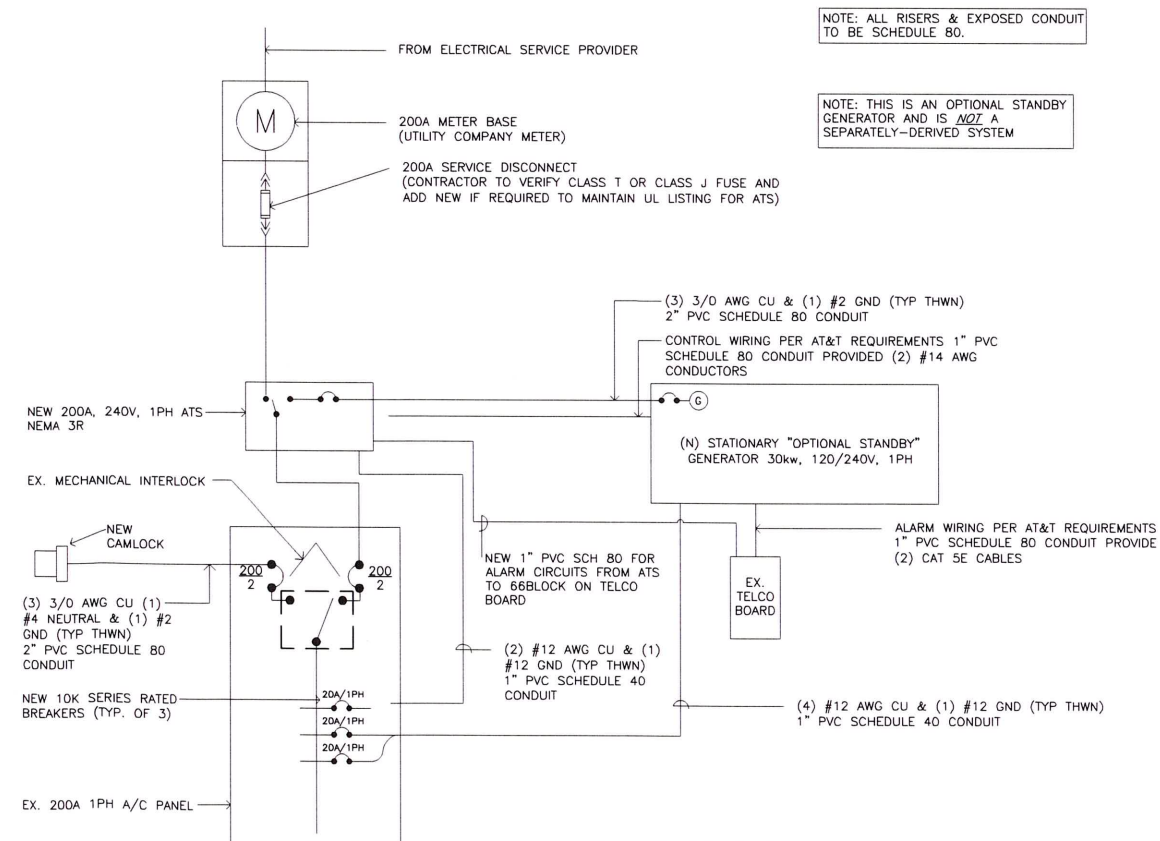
NOTE: ALL RISERS & EXPOSED CONDUIT TO BE SCHEDULE 80.

NOTE: THIS IS AN OPTIONAL STANDBY GENERATOR AND IS NOT A SEPARATELY-DERIVED SYSTEM

FROM ELECTRICAL SERVICE PROVIDER

M

200A METER BASE
(UTILITY COMPANY METER)

200A SERVICE DISCONNECT
(CONTRACTOR TO VERIFY CLASS T OR CLASS J FUSE AND ADD NEW IF REQUIRED TO MAINTAIN UL LISTING FOR ATS)

(3) 3/0 AWG CU & (1) #2 GND (TYP THWN)
2" PVC SCHEDULE 80 CONDUIT

CONTROL WIRING PER AT&T REQUIREMENTS 1" PVC SCHEDULE 80 CONDUIT PROVIDED (2) #14 AWG CONDUCTORS

NEW 200A, 240V, 1PH ATS NEMA 3R

G

(N) STATIONARY "OPTIONAL STANDBY" GENERATOR 30kw, 120/240V, 1PH

EX. MECHANICAL INTERLOCK

NEW CAMLOCK

$\frac{200}{2}$

$\frac{200}{2}$

(3) 3/0 AWG CU (1) #4 NEUTRAL & (1) #2 GND (TYP THWN)
2" PVC SCHEDULE 80 CONDUIT

NEW 1" PVC SCH 80 FOR ALARM CIRCUITS FROM ATS TO 66BLOCK ON TELCO BOARD

EX. TELCO BOARD

ALARM WIRING PER AT&T REQUIREMENTS 1" PVC SCHEDULE 80 CONDUIT PROVIDE (2) CAT 5E CABLES

(2) #12 AWG CU & (1) #12 GND (TYP THWN)
1" PVC SCHEDULE 40 CONDUIT

NEW 10K SERIES RATED BREAKERS (TYP. OF 3)

20A/1PH
20A/1PH
20A/1PH

(4) #12 AWG CU & (1) #12 GND (TYP THWN)
1" PVC SCHEDULE 40 CONDUIT

EX. 200A 1PH A/C PANEL